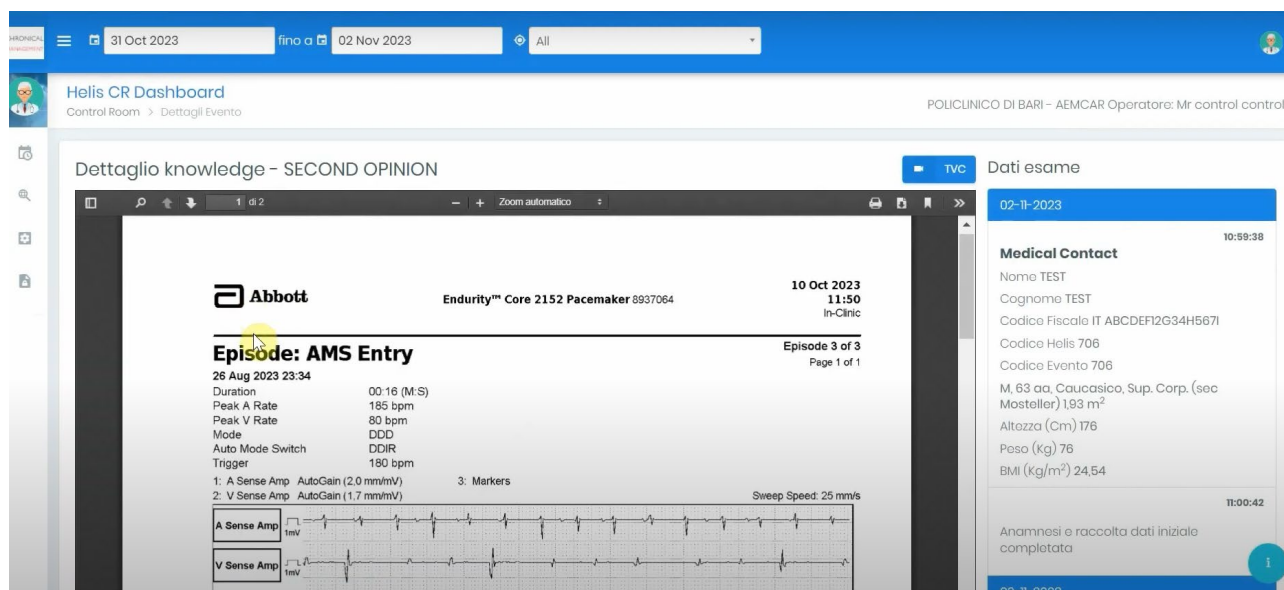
HRONICAL

31 Oct 2023 fino a 02 Nov 2023 All

Helis CR Dashboard
Control Room > Dettagli Evento

POLICLINICO DI BARI - AEMCAR Operatore: Mr control control

Dettaglio knowledge - SECOND OPINION

TVC

1 di 2 Zoom automatico

Abbott

Endurity™ Core 2152 Pacemaker 8937064

10 Oct 2023
11:50
In-Clinic

Episode: AMS Entry

Episode 3 of 3
Page 1 of 1

26 Aug 2023 23:34

| | |
|---|---|
| Duration | 00:16 (M:S) |
| Peak A Rate | 185 bpm |
| Peak V Rate | 80 bpm |
| Mode | DDD |
| Auto Mode Switch | DDIR |
| Trigger | 180 bpm |

1: A Sense Amp AutoGain (2,0 mm/mV) 3: Markers
2: V Sense Amp AutoGain (1,7 mm/mV)

Sweep Speed: 25 mm/s

A Sense Amp 1mV
V Sense Amp 1mV

Dati esame

02-11-2023

10:59:38

Medical Contact
Nome TEST
Cognome TEST
Codice Fiscale IT ABCDEF12G34H567I
Codice Helis 706
Codice Evento 706
M, 63 aa, Caucasico, Sup. Corp. (sec Mosteller) 1,93 m$^2$
Altozza (Cm) 176
Peso (Kg) 76
BMI (Kg/m$^2$) 24,54

11:00:42

Anamnesi e raccolta dati iniziale completata

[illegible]